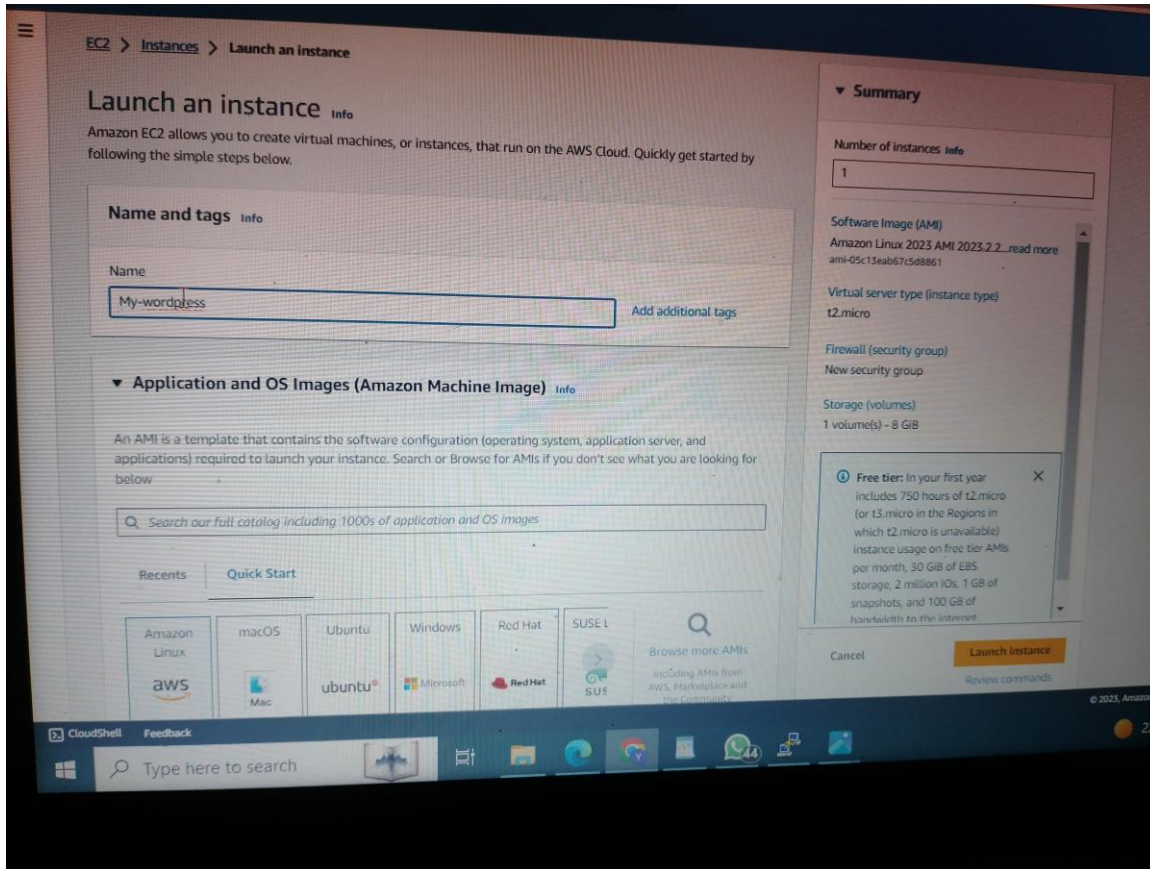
EC2 > Instances > Launch an instance

Launch an instance Info

Amazon EC2 allows you to create virtual machines, or instances, that run on the AWS Cloud. Quickly get started by following the simple steps below.

Name and tags Info

Name

My-wordpress

Add additional tags

▼ Application and OS Images (Amazon Machine Image) Info

An AMI is a template that contains the software configuration (operating system, application server, and applications) required to launch your instance. Search or Browse for AMIs if you don't see what you are looking for below

Search our full catalog including 1000s of application and OS images

Recents Quick Start

Amazon Linux
aws

macOS
Mac

Ubuntu
ubuntu®

Windows
Microsoft

Red Hat
Red Hat

SUSE L
SUS

Browse more AMIs
Including AMIs from AWS, Marketplace and the Community

▼ Summary

Number of instances Info

1

Software Image (AMI)
Amazon Linux 2023 AMI 2023.2.2...read more
ami-05c13eab67c5d8861

Virtual server type (instance type)
t2.micro

Firewall (security group)
New security group

Storage (volumes)
1 volume(s) - 8 GiB

Free tier: In your first year includes 750 hours of t2.micro (or t3.micro in the Regions in which t2.micro is unavailable) instance usage on free tier AMIs per month, 30 GiB of EBS storage, 2 million IOs, 1 GB of snapshots, and 100 GB of bandwidth to the internet

Cancel

Launch instance

Review commands

© 2023, Amazo

CloudShell Feedback

Type here to search

44